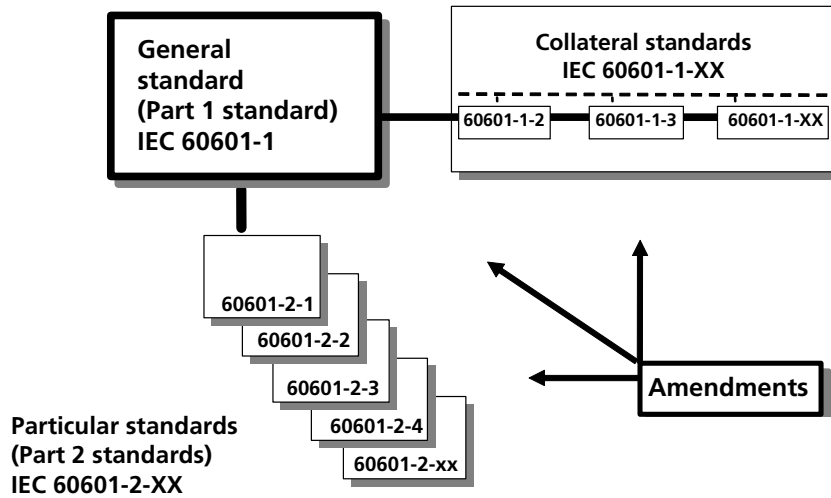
General standard (Part 1 standard) IEC 60601-1

Collateral standards IEC 60601-1-XX

60601-1-2

60601-1-3

60601-1-XX

60601-2-1

60601-2-2

60601-2-3

60601-2-4

60601-2-xx

Amendments

Particular standards (Part 2 standards) IEC 60601-2-XX